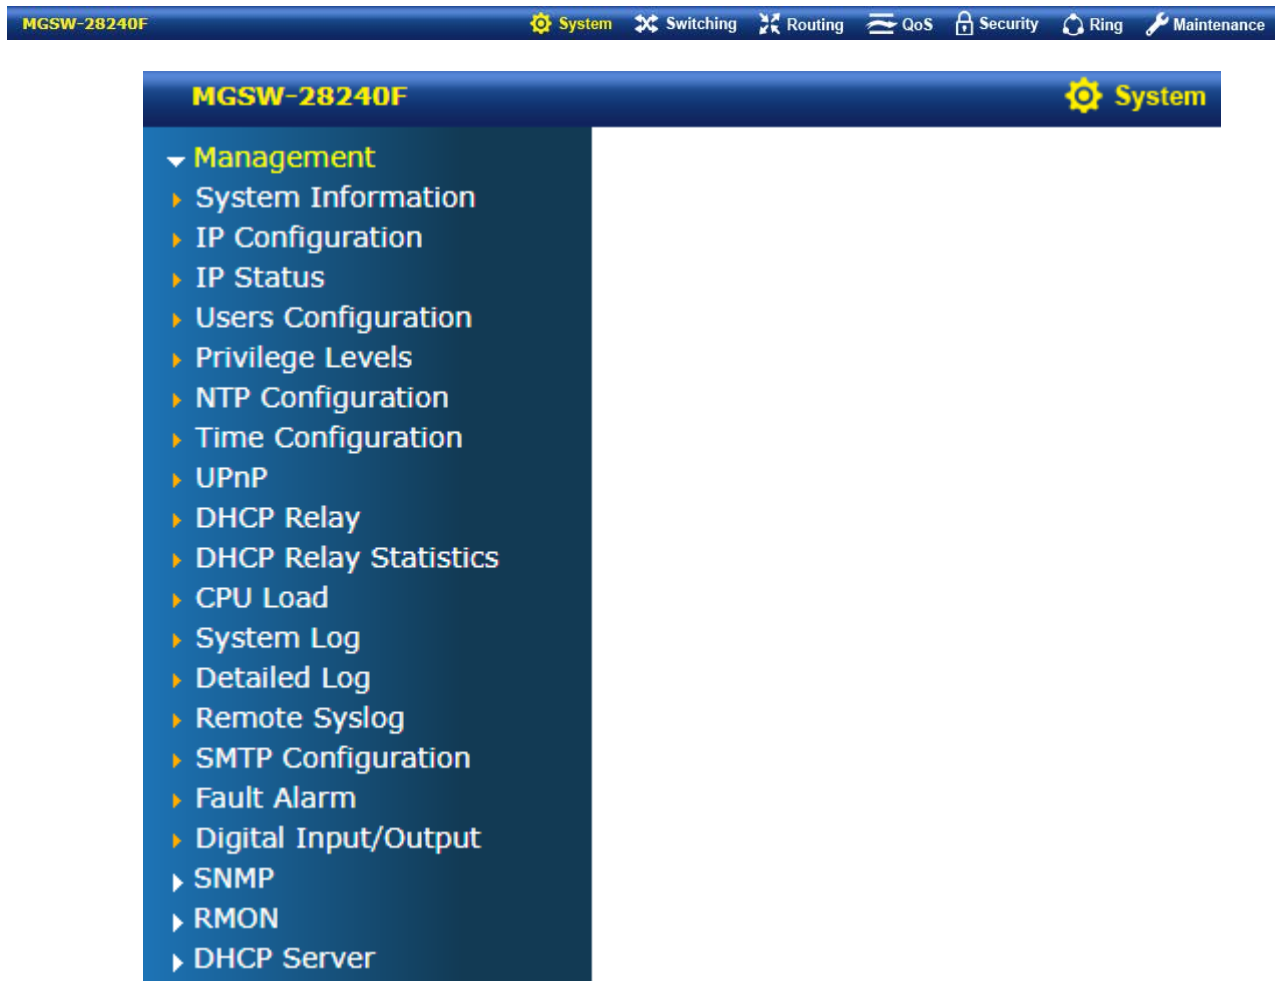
MGSW-28240F System Switching Routing QoS Security Ring Maintenance

MGSW-28240F System

Management
System Information
IP Configuration
IP Status
Users Configuration
Privilege Levels
NTP Configuration
Time Configuration
UPnP
DHCP Relay
DHCP Relay Statistics
CPU Load
System Log
Detailed Log
Remote Syslog
SMTP Configuration
Fault Alarm
Digital Input/Output
SNMP
RMON
DHCP Server